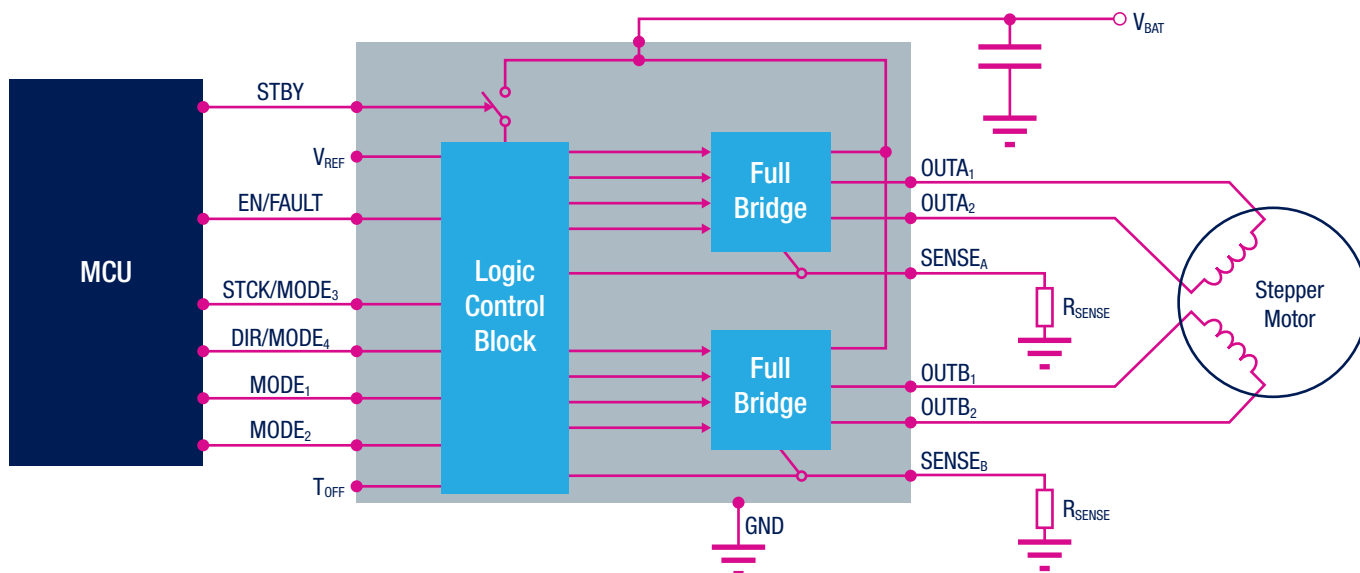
$V_{BAT}$

MCU

STBY

$V_{REF}$

EN/FAULT

$STCK/MODE_3$

$DIR/MODE_4$

$MODE_1$

$MODE_2$

$T_{OFF}$

Logic Control Block

Full Bridge

Full Bridge

$OUTA_1$

$OUTA_2$

$SENSE_A$

$R_{SENSE}$

$OUTB_1$

$OUTB_2$

$SENSE_B$

$R_{SENSE}$

GND

Stepper Motor